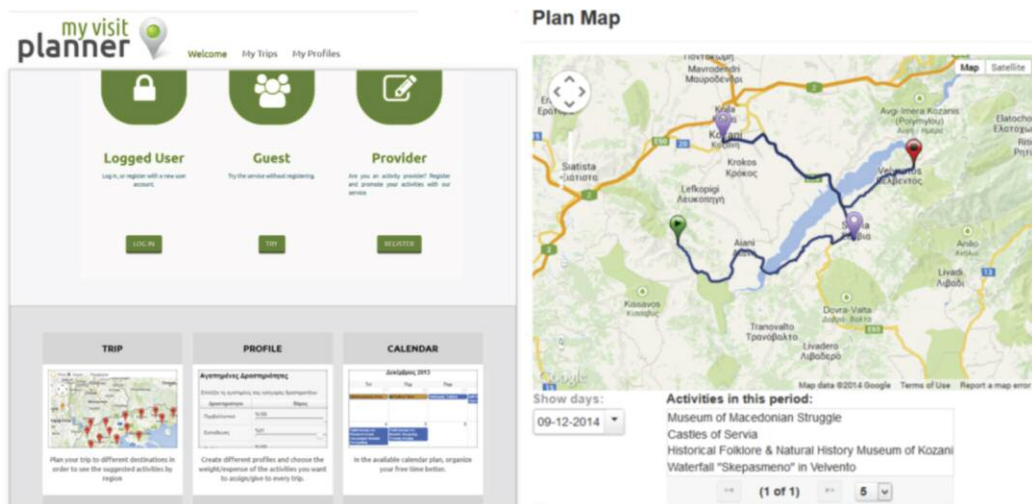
my visit planner

Welcome My Trips My Profiles

Logged User
Log in, or register with a new user account.

Guest
Try the service without registering.

Provider
Are you an activity provider? Register and promote your activities with our service.

LOG IN

TRY

REGISTER

TRIP

PROFILE

CALENDAR

Αγαπημένες Δραστηριότητες

Δεκέμβριος 2013

Plan your trip to different destinations in order to see the suggested activities by region

Create different profiles and choose the weight/expense of the activities you want to assign/give to every trip.

In the available calendar plan, organize your free time better.

Plan Map

Map Satellite

Ποντοκώμη Mavrodendri Μαυροδένδρι
Kozani Κοζάνη
Krokos Κρόκος
Siatista Σιάτιστα
Lefkopigi Λευκοπηγή
Aiani
Avgi-Imera Kozanis (Polymylou)
Velventos Βελβεντός
Servia Σέρβια
Ελατοχώρι
Kissavos Κίσσαβος
Dovra-Valta
Tranovalto Τρανόβαλτο
Livadero Λιβαδερό
Livadi Λιβάδι
Anilio
Google
Map data ©2014 Google Terms of Use Report a map error

Show days:
09-12-2014

Activities in this period:
Museum of Macedonian Struggle
Castles of Servia
Historical Folklore & Natural History Museum of Kozani
Waterfall "Skepasmeno" in Velvento

(1 of 1) 5